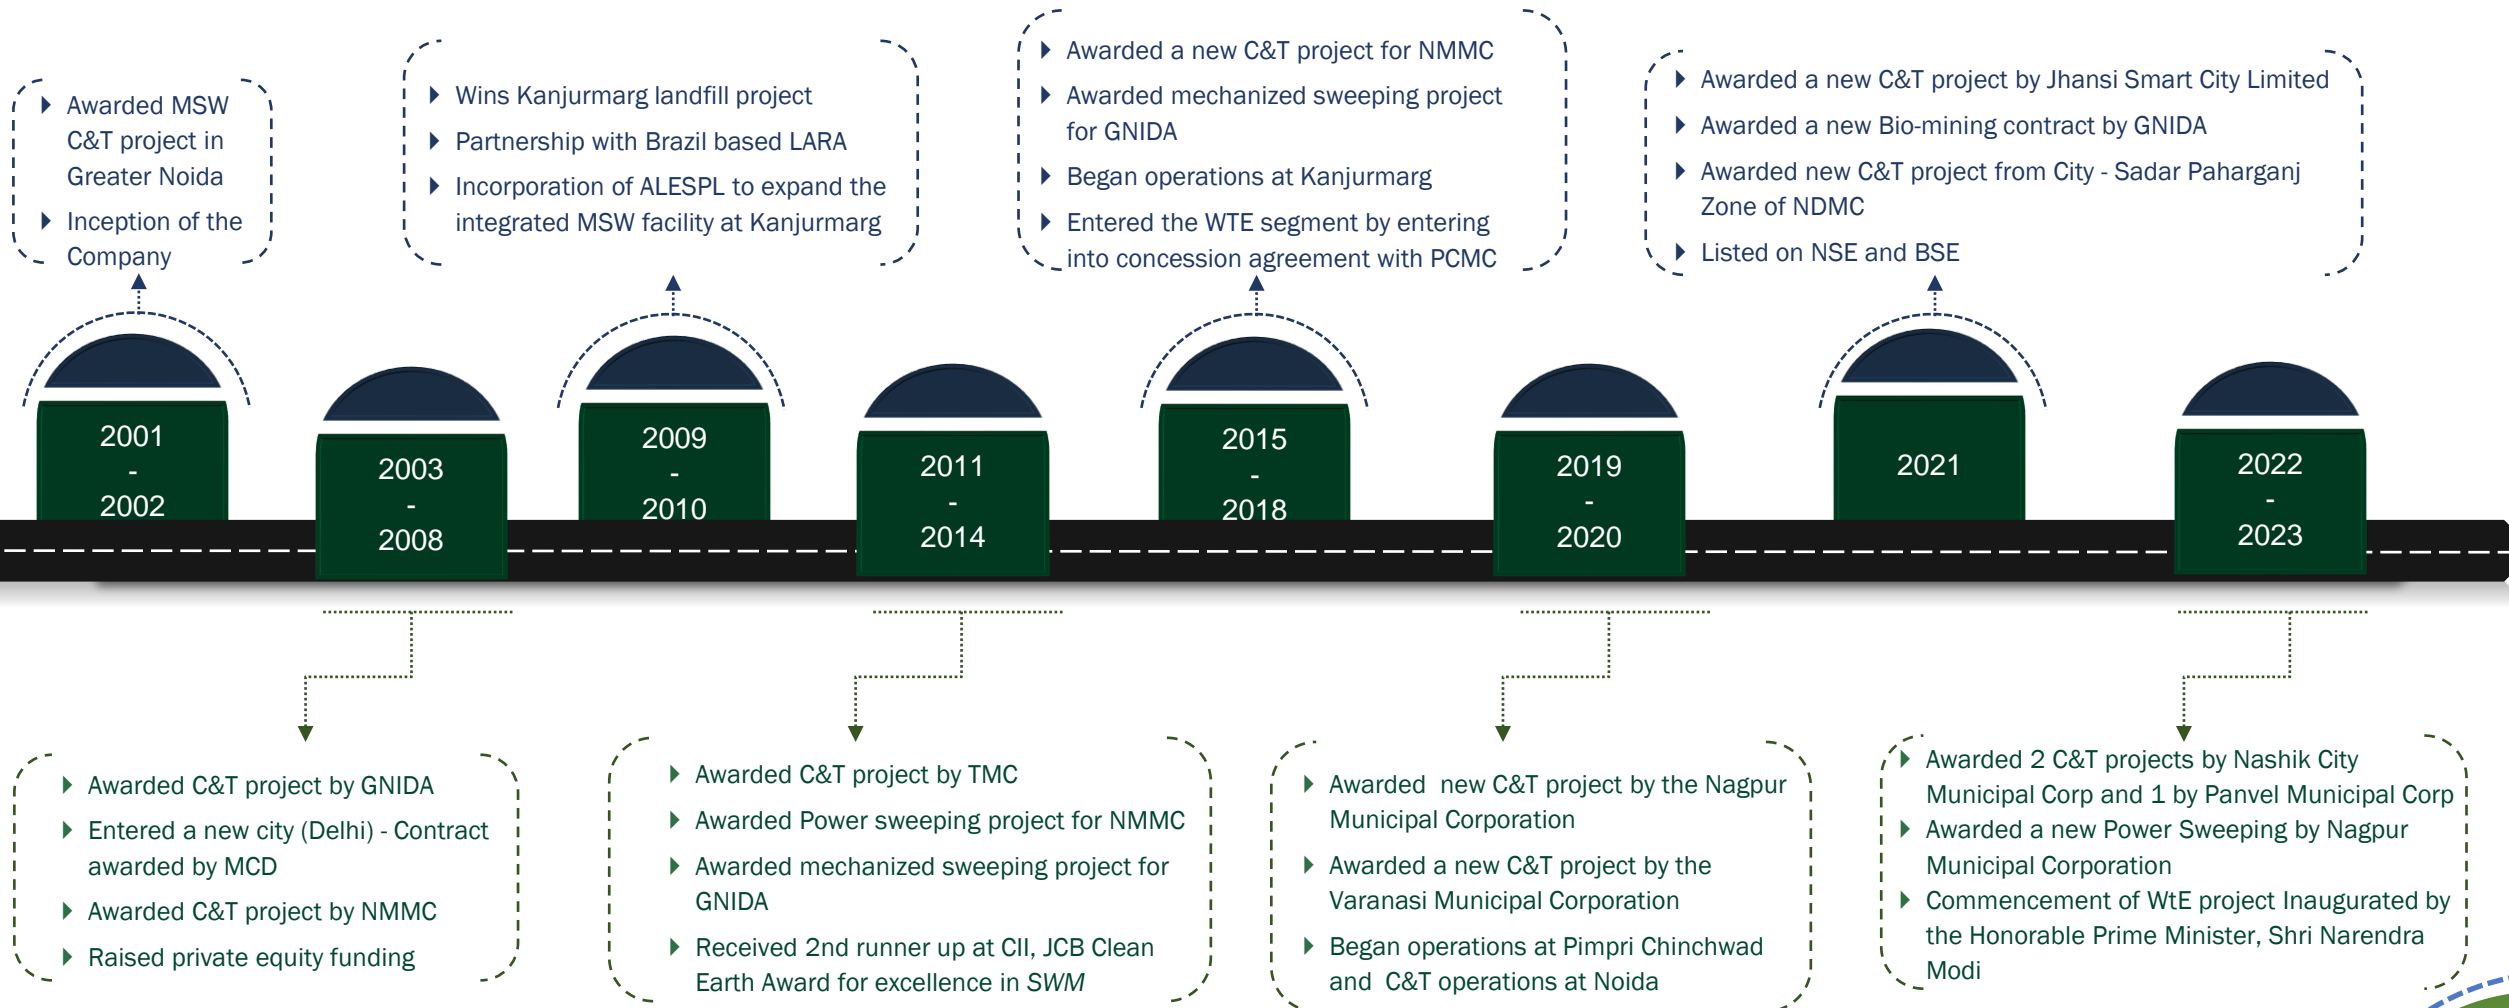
Awarded MSW C&T project in Greater Noida
Inception of the Company

Wins Kanjurmarg landfill project
Partnership with Brazil based LARA
Incorporation of ALESPL to expand the integrated MSW facility at Kanjurmarg

Awarded a new C&T project for NMMC
Awarded mechanized sweeping project for GNIDA
Began operations at Kanjurmarg
Entered the WTE segment by entering into concession agreement with PCMC

Awarded a new C&T project by Jhansi Smart City Limited
Awarded a new Bio-mining contract by GNIDA
Awarded new C&T project from City - Sadar Paharganj Zone of NDMC
Listed on NSE and BSE

2001 - 2002

2003 - 2008

2009 - 2010

2011 - 2014

2015 - 2018

2019 - 2020

2021

2022 - 2023

Awarded C&T project by GNIDA
Entered a new city (Delhi) - Contract awarded by MCD
Awarded C&T project by NMMC
Raised private equity funding

Awarded C&T project by TMC
Awarded Power sweeping project for NMMC
Awarded mechanized sweeping project for GNIDA
Received 2nd runner up at CII, JCB Clean Earth Award for excellence in SWM

Awarded new C&T project by the Nagpur Municipal Corporation
Awarded a new C&T project by the Varanasi Municipal Corporation
Began operations at Pimpri Chinchwad and C&T operations at Noida

Awarded 2 C&T projects by Nashik City Municipal Corp and 1 by Panvel Municipal Corp
Awarded a new Power Sweeping by Nagpur Municipal Corporation
Commencement of WtE project Inaugurated by the Honorable Prime Minister, Shri Narendra Modi